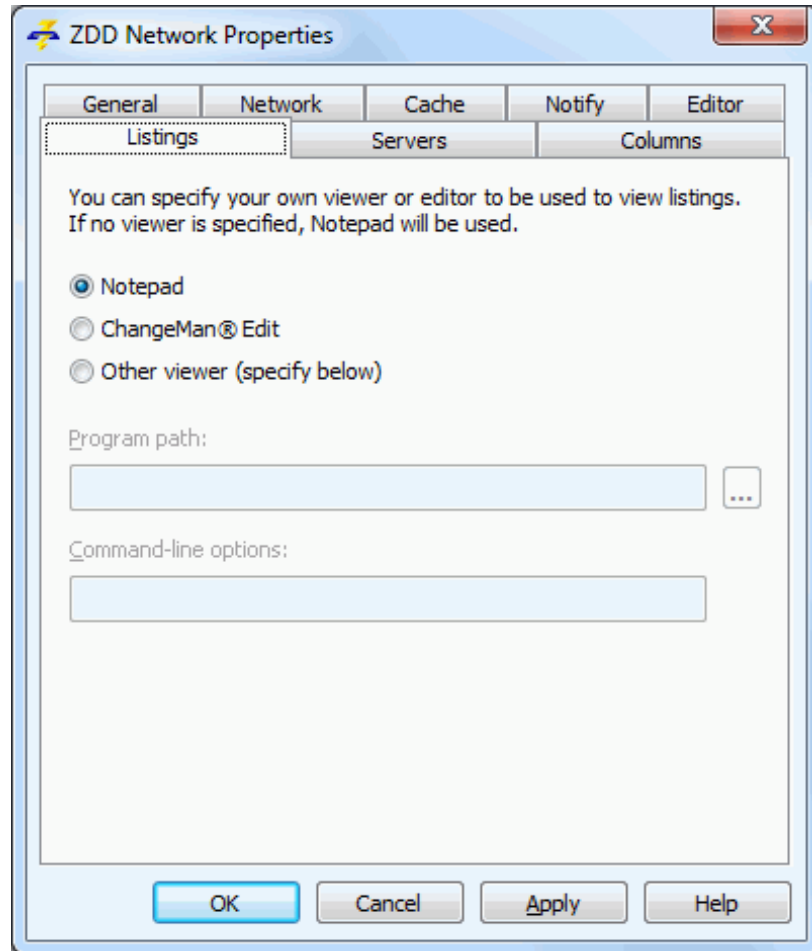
ZDD Network Properties

General
Network
Cache
Notify
Editor
Listings
Servers
Columns

You can specify your own viewer or editor to be used to view listings. If no viewer is specified, Notepad will be used.

Notepad
ChangeMan® Edit
Other viewer (specify below)

Program path:
...
Command-line options:

OK
Cancel
Apply
Help